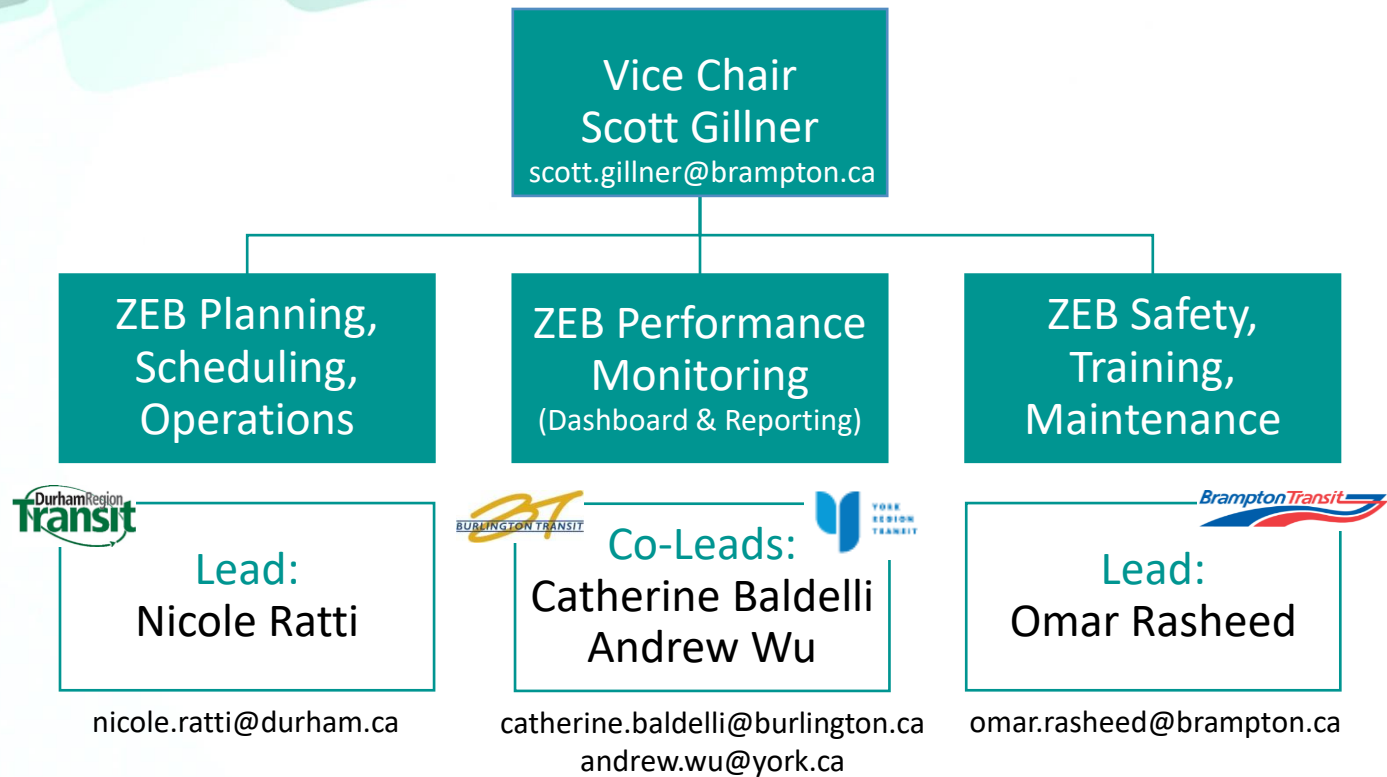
Vice Chair
Scott Gillner
scott.gillner@brampton.ca

ZEB Planning, Scheduling, Operations

ZEB Performance Monitoring
(Dashboard & Reporting)

ZEB Safety, Training, Maintenance

DurhamRegion Transit

Lead:
Nicole Ratti

nicole.ratti@durham.ca

BURLINGTON TRANSIT

YORK REGION TRANSIT

Co-Leads:
Catherine Baldelli
Andrew Wu

catherine.baldelli@burlington.ca
andrew.wu@york.ca

BramptonTransit

Lead:
Omar Rasheed

omar.rasheed@brampton.ca